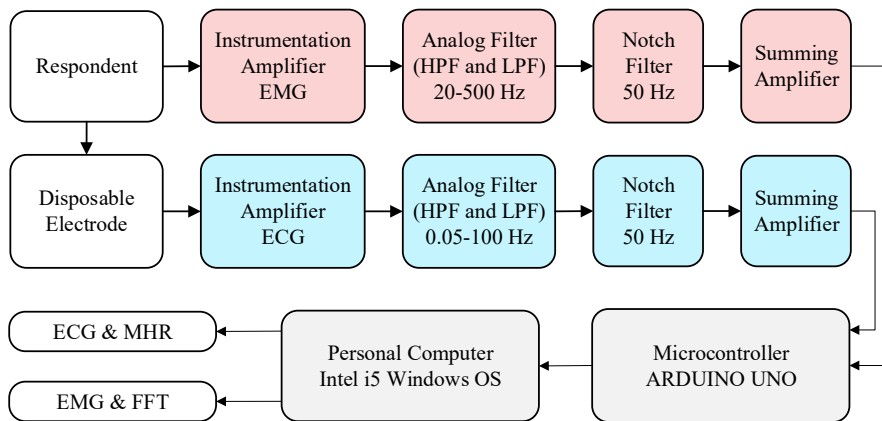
Respondent

Instrumentation Amplifier EMG

Analog Filter (HPF and LPF) 20-500 Hz

Notch Filter 50 Hz

Summing Amplifier

Disposable Electrode

Instrumentation Amplifier ECG

Analog Filter (HPF and LPF) 0.05-100 Hz

Notch Filter 50 Hz

Summing Amplifier

ECG & MHR

EMG & FFT

Personal Computer Intel i5 Windows OS

Microcontroller ARDUINO UNO